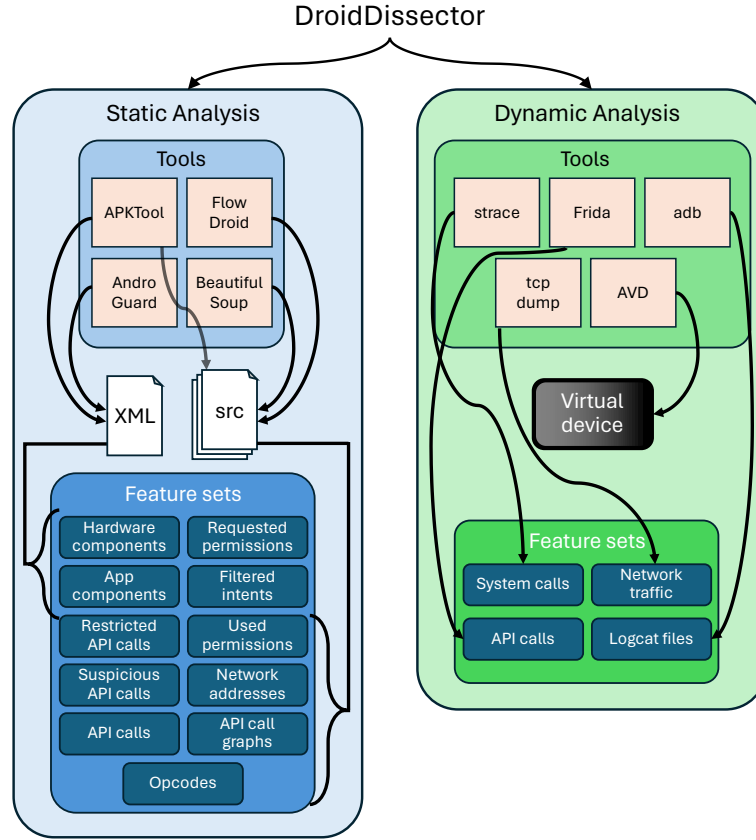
DroidDissector

Static Analysis

Tools

APKTool

Flow Droid

Andro Guard

Beautiful Soup

XML

src

Feature sets

Hardware components

Requested permissions

App components

Filtered intents

Restricted API calls

Used permissions

Suspicious API calls

Network addresses

API calls

API call graphs

Opcodes

Dynamic Analysis

Tools

strace

Frida

adb

tcp dump

AVD

Virtual device

Feature sets

System calls

Network traffic

API calls

Logcat files